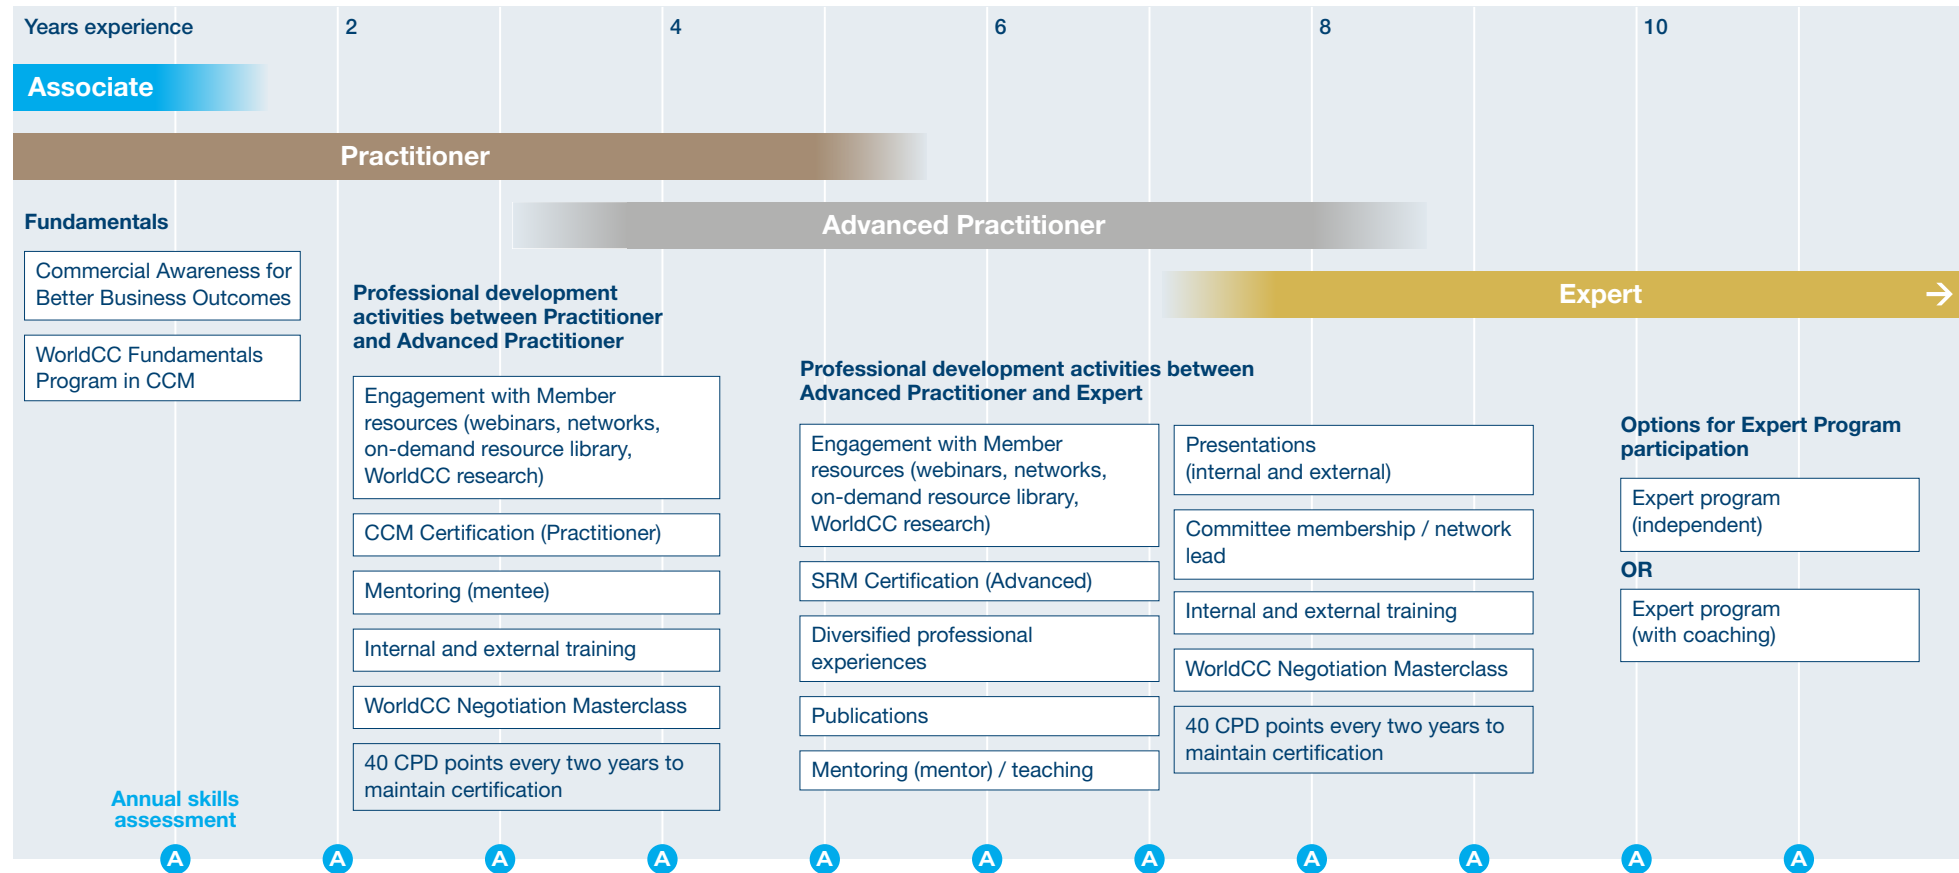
Years experience 2 4 6 8 10

Associate

Practitioner

Fundamentals

Advanced Practitioner

Commercial Awareness for Better Business Outcomes

Expert

WorldCC Fundamentals Program in CCM

Professional development activities between Practitioner and Advanced Practitioner

Engagement with Member resources (webinars, networks, on-demand resource library, WorldCC research)

CCM Certification (Practitioner)

Mentoring (mentee)

Internal and external training

WorldCC Negotiation Masterclass

40 CPD points every two years to maintain certification

Professional development activities between Advanced Practitioner and Expert

Engagement with Member resources (webinars, networks, on-demand resource library, WorldCC research)

SRM Certification (Advanced)

Diversified professional experiences

Publications

Mentoring (mentor) / teaching

Presentations (internal and external)

Committee membership / network lead

Internal and external training

WorldCC Negotiation Masterclass

40 CPD points every two years to maintain certification

Options for Expert Program participation

Expert program (independent)

OR

Expert program (with coaching)

Annual skills assessment

A A A A A A A A A A A